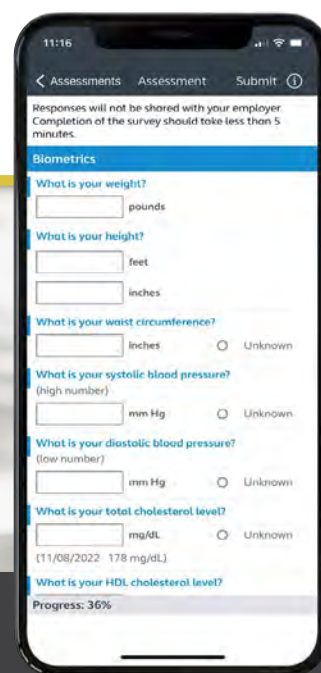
11:16

< Assessments Assessment Submit ⓘ

Responses will not be shared with your employer. Completion of the survey should take less than 5 minutes.

Biometrics

What is your weight?

pounds

What is your height?

feet

inches

What is your waist circumference?

inches Unknown

What is your systolic blood pressure?
(high number)

mm Hg Unknown

What is your diastolic blood pressure?
(low number)

mm Hg Unknown

What is your total cholesterol level?

mg/dL Unknown

(11/08/2022 178 mg/dL)

What is your HDL cholesterol level?

Progress: 36%